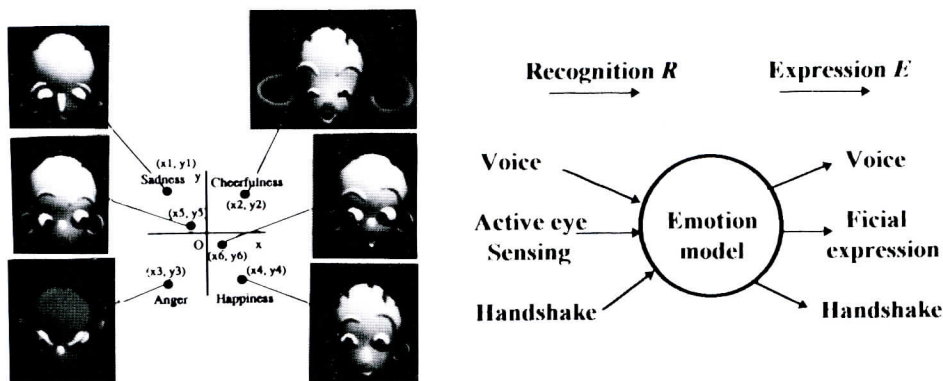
(x1, y1)
Sadness
y
Cheerfulness
(x2, y2)
(x5, y5)
O
x
(x6, y6)
(x3, y3)
Anger
(x4, y4)
Happiness

Recognition $R$
Expression $E$

Voice
Active eye Sensing
Handshake
Emotion model
Voice
Ficial expression
Handshake